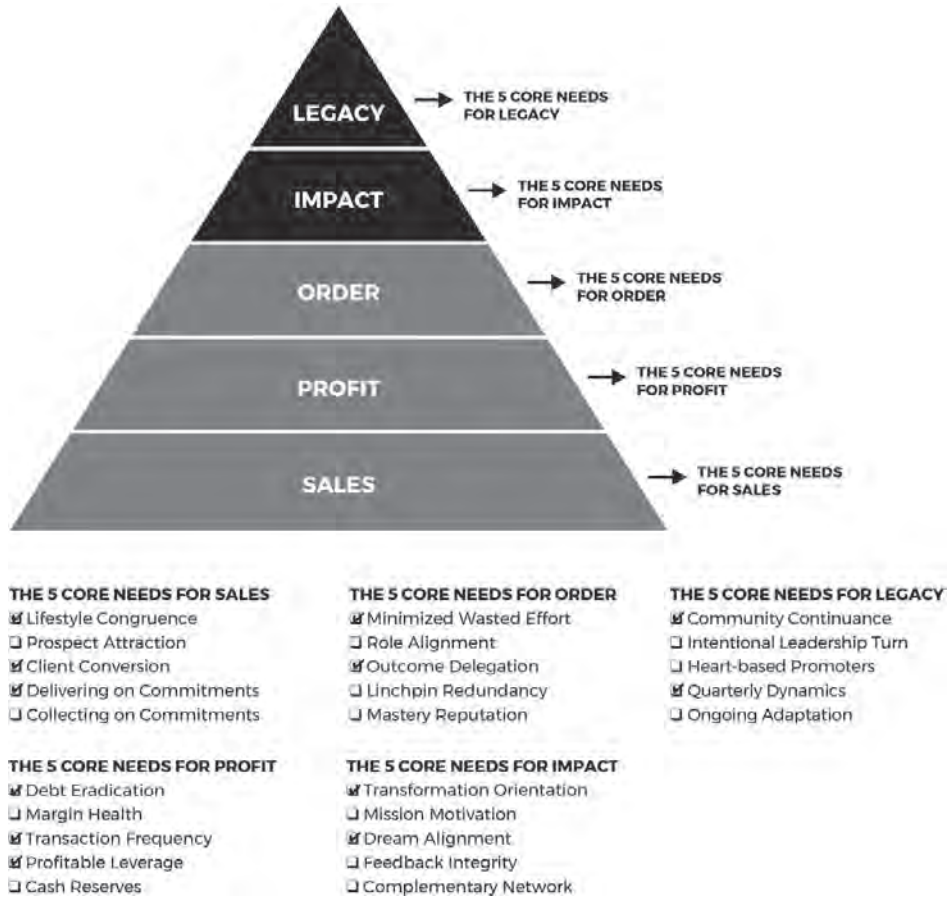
LEGACY → THE 5 CORE NEEDS FOR LEGACY

IMPACT → THE 5 CORE NEEDS FOR IMPACT

ORDER → THE 5 CORE NEEDS FOR ORDER

PROFIT → THE 5 CORE NEEDS FOR PROFIT

SALES → THE 5 CORE NEEDS FOR SALES

THE 5 CORE NEEDS FOR SALES
☑ Lifestyle Congruence
☐ Prospect Attraction
☑ Client Conversion
☑ Delivering on Commitments
☐ Collecting on Commitments

THE 5 CORE NEEDS FOR PROFIT
☑ Debt Eradication
☐ Margin Health
☑ Transaction Frequency
☑ Profitable Leverage
☐ Cash Reserves

THE 5 CORE NEEDS FOR ORDER
☑ Minimized Wasted Effort
☐ Role Alignment
☑ Outcome Delegation
☐ Linchpin Redundancy
☐ Mastery Reputation

THE 5 CORE NEEDS FOR IMPACT
☑ Transformation Orientation
☐ Mission Motivation
☑ Dream Alignment
☐ Feedback Integrity
☐ Complementary Network

THE 5 CORE NEEDS FOR LEGACY
☑ Community Continuance
☐ Intentional Leadership Turn
☐ Heart-based Promoters
☑ Quarterly Dynamics
☐ Ongoing Adaptation